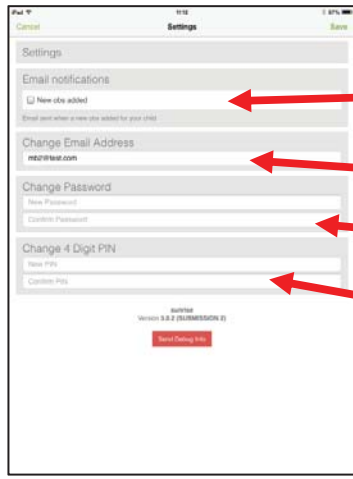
iPad 11:16 87%

Cancel

Settings

Save

Settings

Email notifications

New obs added

Email sent when a new obs added for your child

Change Email Address

mb2@test.com

Change Password

New Password

Confirm Password

Change 4 Digit PIN

New PIN

Confirm PIN

eunrise
Version 3.0.2 (SUBMISSION 2)

Send Debug Info